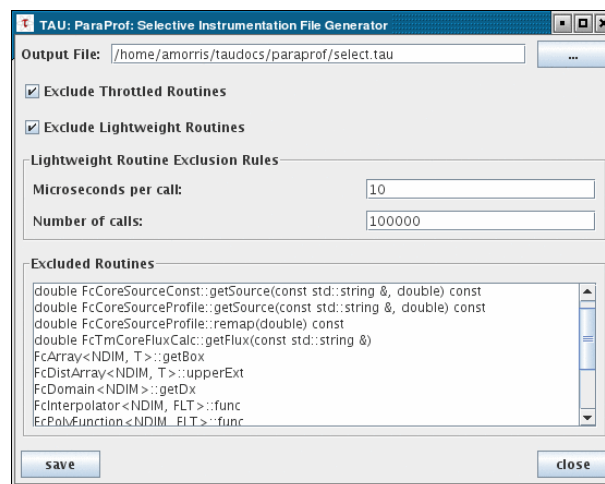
TAU: ParaProf: Selective Instrumentation File Generator

Output File: /home/amorris/taudocs/paraprof/select.tau

...

Exclude Throttled Routines

Exclude Lightweight Routines

Lightweight Routine Exclusion Rules

Microseconds per call: 10

Number of calls: 100000

Excluded Routines

double FcCoreSourceConst::getSource(const std::string &, double) const
double FcCoreSourceProfile::getSource(const std::string &, double) const
double FcCoreSourceProfile::remap(double) const
double FcTmCoreFluxCalc::getFlux(const std::string &)
FcArray<NDIM, T>::getBox
FcDistArray<NDIM, T>::upperExt
FcDomain<NDIM>::getDx
FcInterpolator<NDIM, FLT>::func
FcPolyFunction<NDIM, FLT>::func

save

close